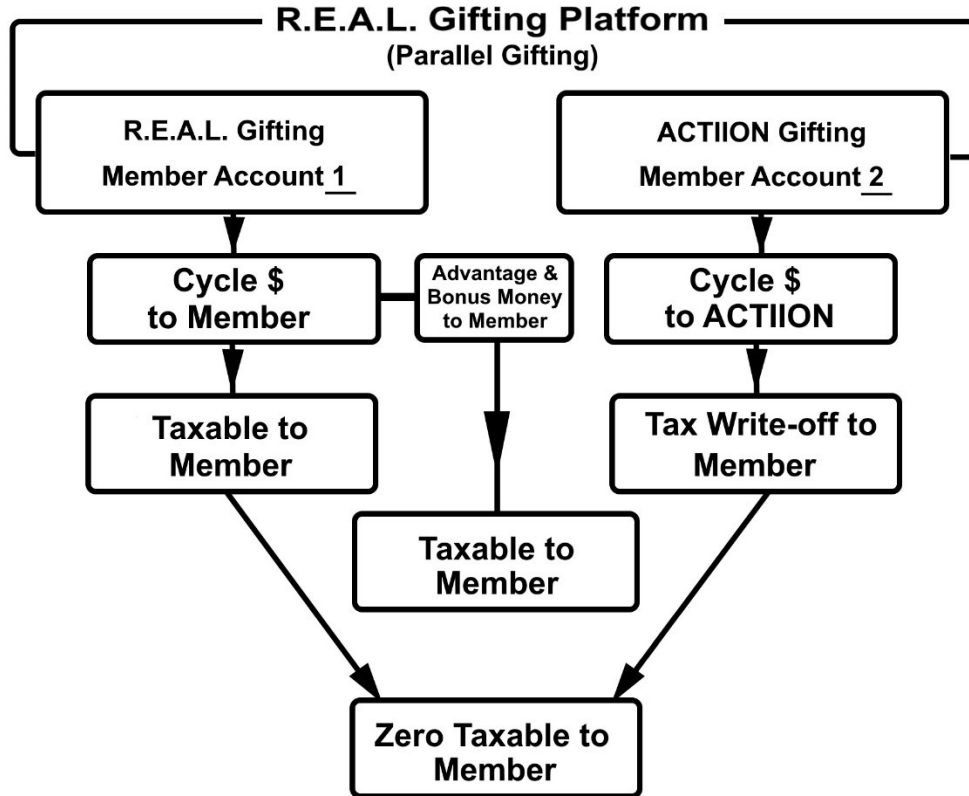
R.E.A.L. Gifting Platform
(Parallel Gifting)

R.E.A.L. Gifting
Member Account 1

ACTIION Gifting
Member Account 2

Cycle $
to Member

Advantage & Bonus Money to Member

Cycle $
to ACTIION

Taxable to Member

Tax Write-off to Member

Taxable to Member

Zero Taxable to Member